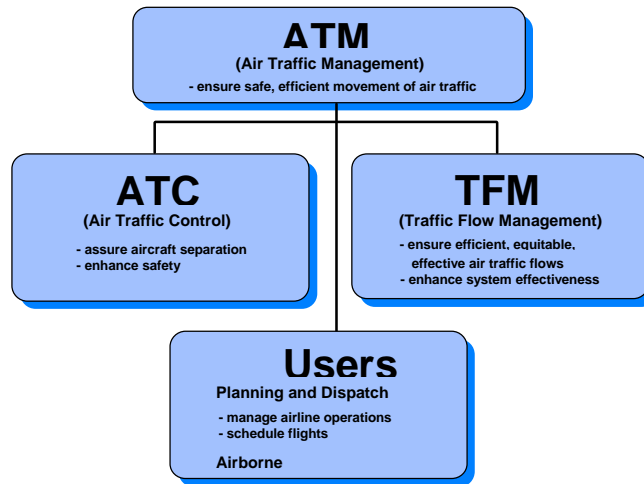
ATM
(Air Traffic Management)
- ensure safe, efficient movement of air traffic

ATC
(Air Traffic Control)
- assure aircraft separation
- enhance safety

TFM
(Traffic Flow Management)
- ensure efficient, equitable, effective air traffic flows
- enhance system effectiveness

Users
Planning and Dispatch
- manage airline operations
- schedule flights
Airborne